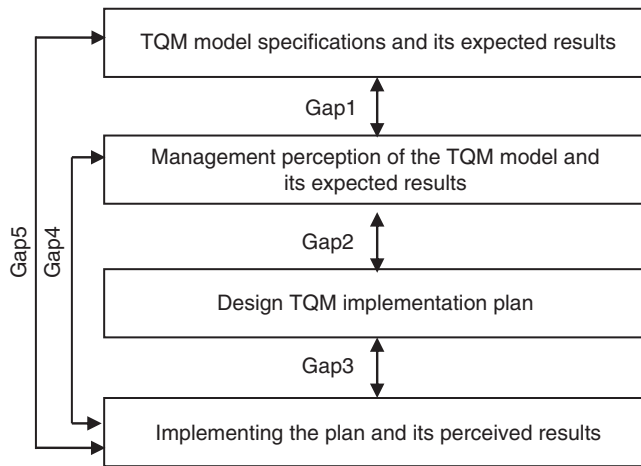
TQM model specifications and its expected results

Gap1

Management perception of the TQM model and its expected results

Gap2

Design TQM implementation plan

Gap3

Implementing the plan and its perceived results

Gap5

Gap4